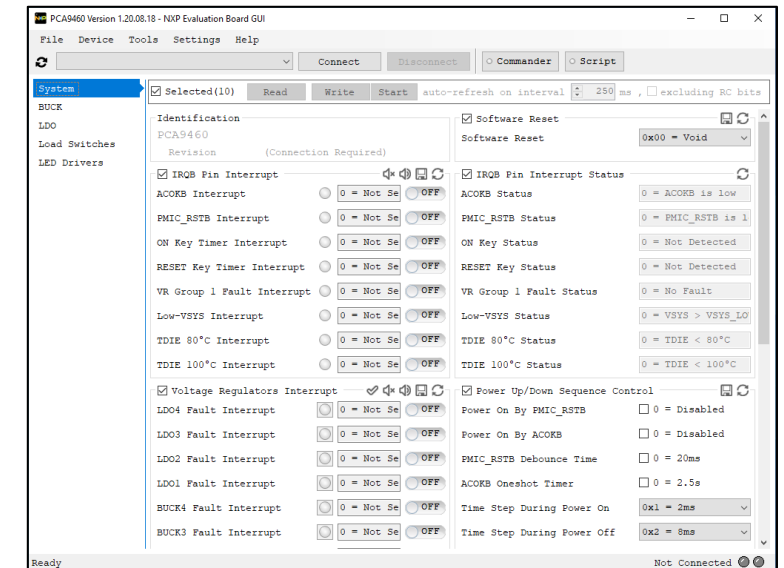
PCA9460 Version 1.20.08.18 - NXP Evaluation Board GUI

File Device Tools Settings Help

Connect Disconnect Commander Script

System
BUCK
LDO
Load Switches
LED Drivers

Selected(10) Read Write Start auto-refresh on interval 250 ms , excluding RC bits

Identification
PCA9460
Revision (Connection Required)

Software Reset
Software Reset 0x00 = Void

IRQB Pin Interrupt
ACOKB Interrupt 0 = Not Se OFF
PMIC_RSTB Interrupt 0 = Not Se OFF
ON Key Timer Interrupt 0 = Not Se OFF
RESET Key Timer Interrupt 0 = Not Se OFF
VR Group 1 Fault Interrupt 0 = Not Se OFF
Low-VSYS Interrupt 0 = Not Se OFF
TDIE 80°C Interrupt 0 = Not Se OFF
TDIE 100°C Interrupt 0 = Not Se OFF

IRQB Pin Interrupt Status
ACOKB Status 0 = ACOKB is low
PMIC_RSTB Status 0 = PMIC_RSTB is l
ON Key Status 0 = Not Detected
RESET Key Status 0 = Not Detected
VR Group 1 Fault Status 0 = No Fault
Low-VSYS Status 0 = VSYS > VSYS_LO
TDIE 80°C Status 0 = TDIE < 80°C
TDIE 100°C Status 0 = TDIE < 100°C

Voltage Regulators Interrupt
LDO4 Fault Interrupt 0 = Not Se OFF
LDO3 Fault Interrupt 0 = Not Se OFF
LDO2 Fault Interrupt 0 = Not Se OFF
LDO1 Fault Interrupt 0 = Not Se OFF
BUCK4 Fault Interrupt 0 = Not Se OFF
BUCK3 Fault Interrupt 0 = Not Se OFF

Power Up/Down Sequence Control
Power On By PMIC_RSTB 0 = Disabled
Power On By ACOKB 0 = Disabled
PMIC_RSTB Debounce Time 0 = 20ms
ACOKB Oneshot Timer 0 = 2.5s
Time Step During Power On 0x1 = 2ms
Time Step During Power Off 0x2 = 8ms

Ready
Not Connected